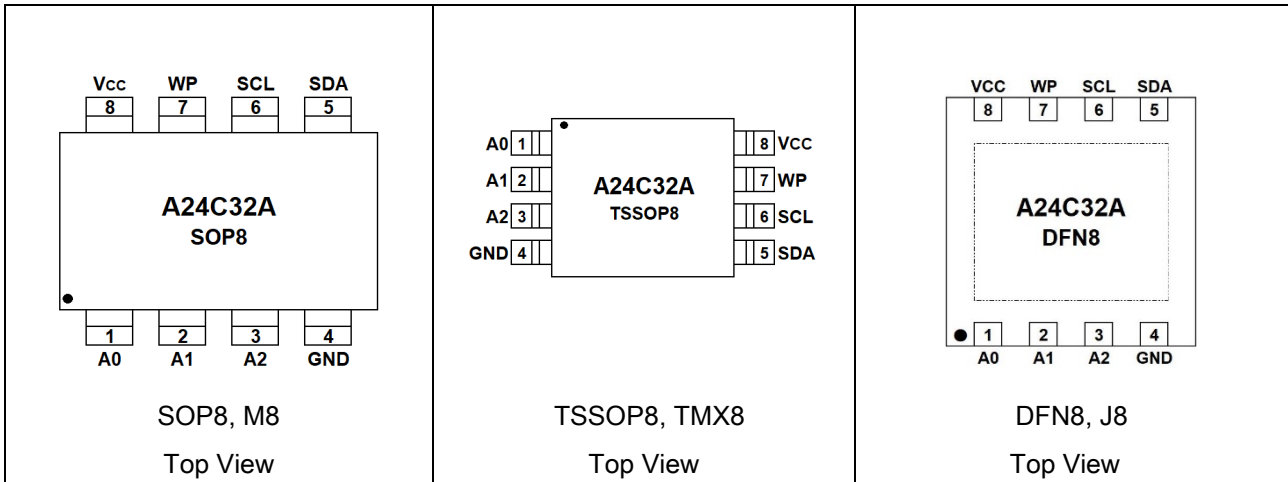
| | | |
|---|---|---|
| Vcc WP SCL SDA<br>8 7 6 5<br>A24C32A<br>SOP8<br>1 2 3 4<br>A0 A1 A2 GND<br>SOP8, M8<br>Top View | A0 1 &nbsp; 8 Vcc<br>A1 2 &nbsp; 7 WP<br>A2 3 &nbsp; 6 SCL<br>GND 4 &nbsp; 5 SDA<br>A24C32A<br>TSSOP8<br>TSSOP8, TMX8<br>Top View | VCC WP SCL SDA<br>8 7 6 5<br>A24C32A<br>DFN8<br>1 2 3 4<br>A0 A1 A2 GND<br>DFN8, J8<br>Top View |